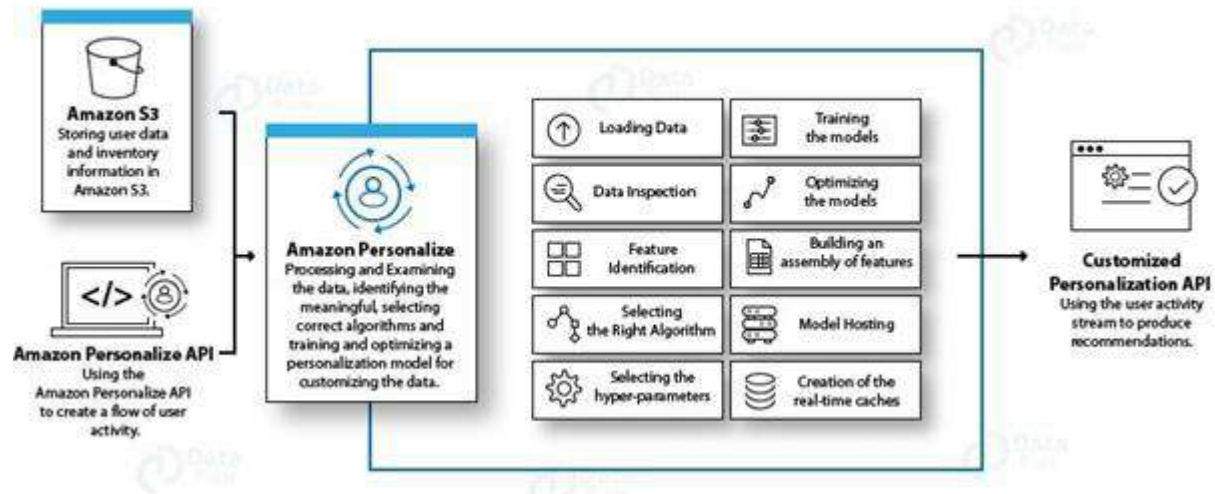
Amazon S3
Storing user data and inventory information in Amazon S3.

</>

Amazon Personalize API
Using the Amazon Personalize API to create a flow of user activity.

Amazon Personalize
Processing and Examining the data, identifying the meaningful, selecting correct algorithms and training and optimizing a personalization model for customizing the data.

Loading Data

Training the models

Data Inspection

Optimizing the models

Feature Identification

Building an assembly of features

Selecting the Right Algorithm

Model Hosting

Selecting the hyper-parameters

Creation of the real-time caches

Customized Personalization API
Using the user activity stream to produce recommendations.

Data Flair

Data Flair

Data Flair

Data Flair

Data Flair